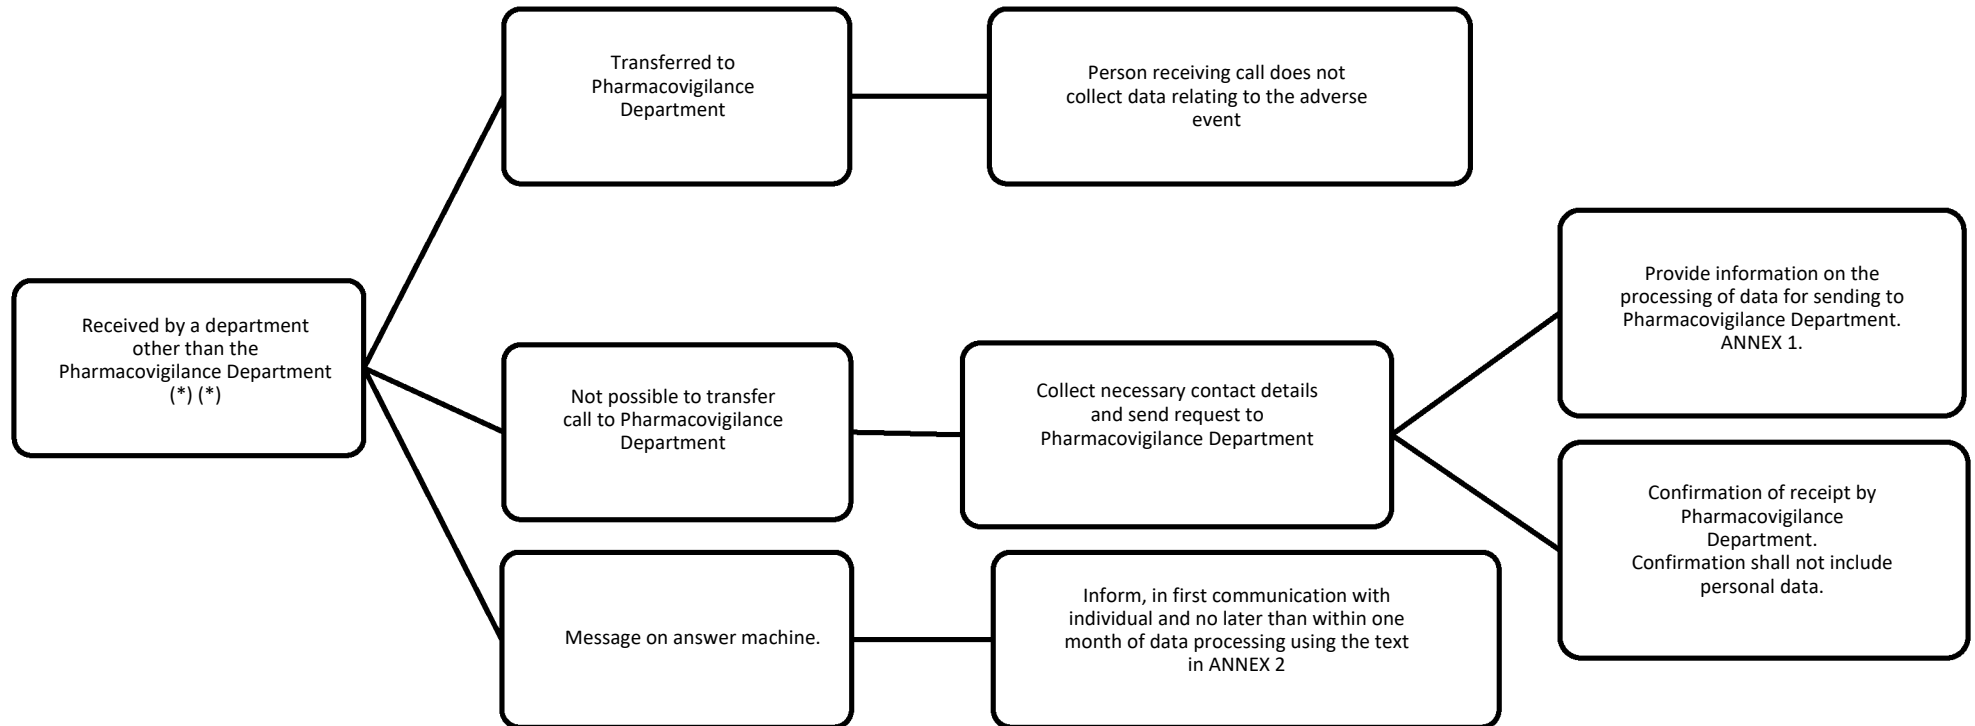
Received by a department other than the Pharmacovigilance Department (*) (*)

Transferred to Pharmacovigilance Department

Person receiving call does not collect data relating to the adverse event

Not possible to transfer call to Pharmacovigilance Department

Collect necessary contact details and send request to Pharmacovigilance Department

Provide information on the processing of data for sending to Pharmacovigilance Department. ANNEX 1.

Confirmation of receipt by Pharmacovigilance Department. Confirmation shall not include personal data.

Message on answer machine.

Inform, in first communication with individual and no later than within one month of data processing using the text in ANNEX 2